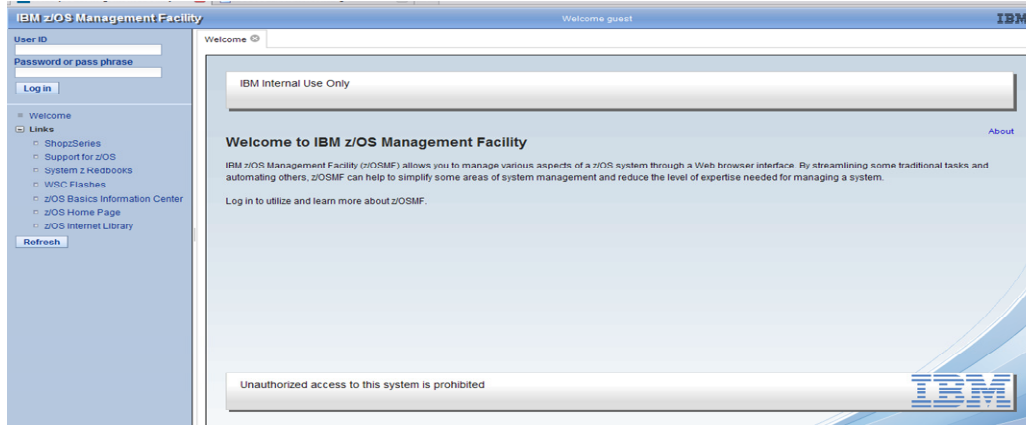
IBM z/OS Management Facility

Welcome guest

IBM

User ID

Password or pass phrase

Log in

Welcome

Links

ShopzSeries

Support for z/OS

System z Redbooks

WSC Flashes

z/OS Basics Information Center

z/OS Home Page

z/OS Internet Library

Refresh

Welcome

IBM Internal Use Only

About

Welcome to IBM z/OS Management Facility

IBM z/OS Management Facility (z/OSMF) allows you to manage various aspects of a z/OS system through a Web browser interface. By streamlining some traditional tasks and automating others, z/OSMF can help to simplify some areas of system management and reduce the level of expertise needed for managing a system.

Log in to utilize and learn more about z/OSMF.

Unauthorized access to this system is prohibited

IBM